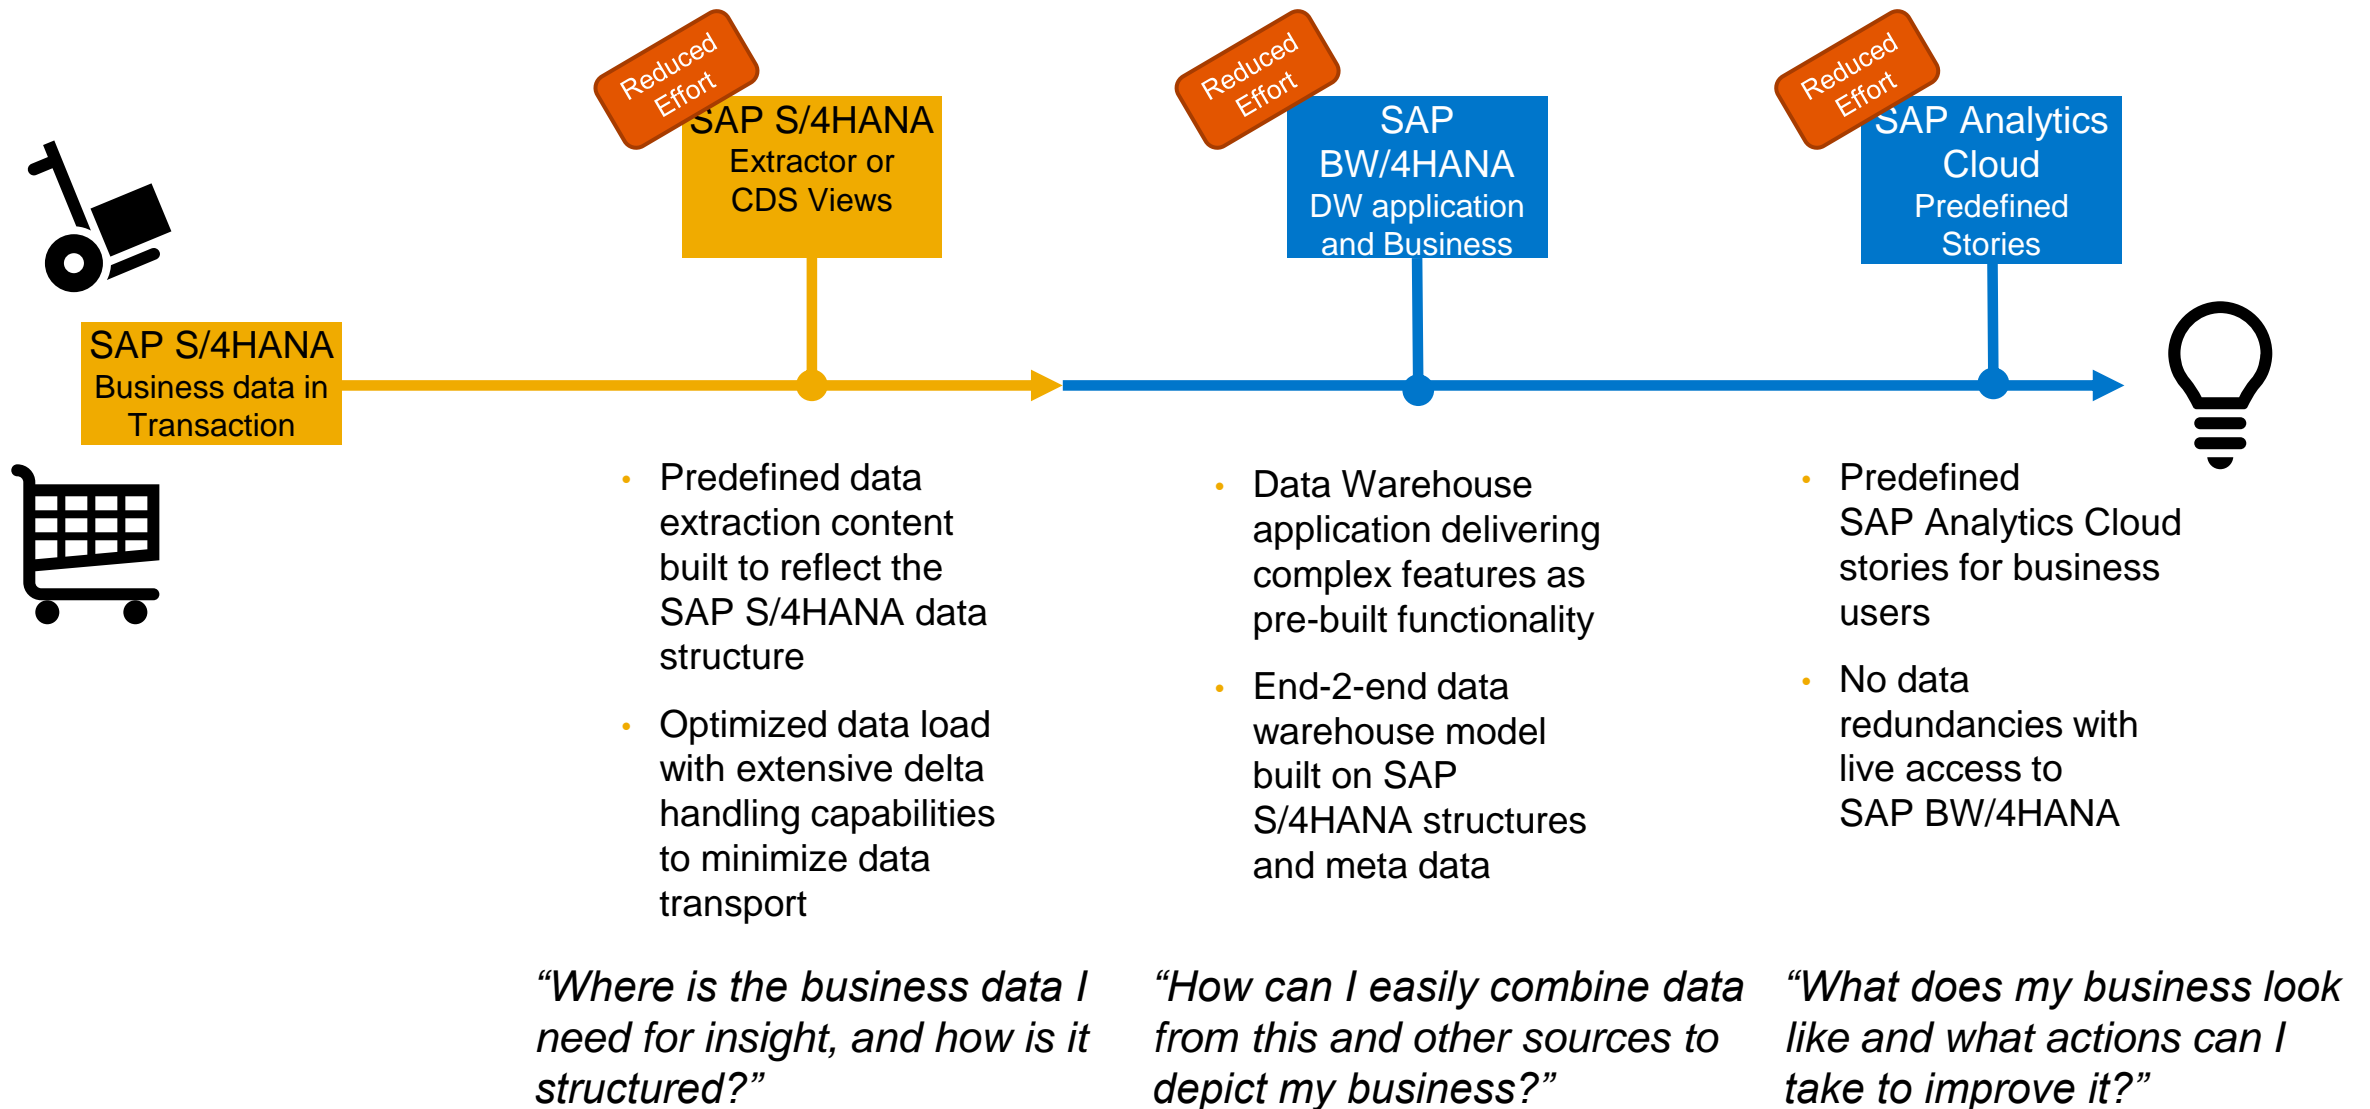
Reduced Effort

SAP S/4HANA
Extractor or
CDS Views

Reduced Effort

SAP
BW/4HANA
DW application
and Business

Reduced Effort

SAP Analytics
Cloud
Predefined
Stories

SAP S/4HANA
Business data in
Transaction

- Predefined data extraction content built to reflect the SAP S/4HANA data structure
- Optimized data load with extensive delta handling capabilities to minimize data transport

- Data Warehouse application delivering complex features as pre-built functionality
- End-2-end data warehouse model built on SAP S/4HANA structures and meta data

- Predefined SAP Analytics Cloud stories for business users
- No data redundancies with live access to SAP BW/4HANA

*“Where is the business data I need for insight, and how is it structured?”*

*“How can I easily combine data from this and other sources to depict my business?”*

*“What does my business look like and what actions can I take to improve it?”*